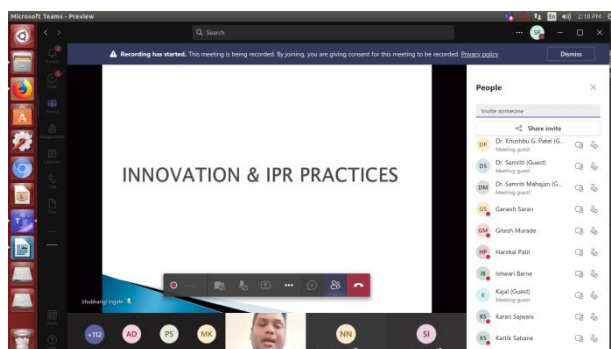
Microsoft Teams - Preview

2:18 PM

Search

Recording has started. This meeting is being recorded. By joining, you are giving consent for this meeting to be recorded. Privacy policy

Dismiss

INNOVATION & IPR PRACTICES

Shubhangi Ingole

People

Invite someone

Share invite

DP Dr. Khushbu G. Patel (G... Meeting guest

DS Dr. Samriti (Guest) Meeting guest

DM Dr. Samriti Mahajan (G... Meeting guest

GS Ganesh Saran

GM Gitesh Morade

HP Harshal Patil

IB Ishwari Barne

K Kajal (Guest) Meeting guest

KS Karan Sajwani

KS Kartik Sabane

+112 AD PS MK NN SI